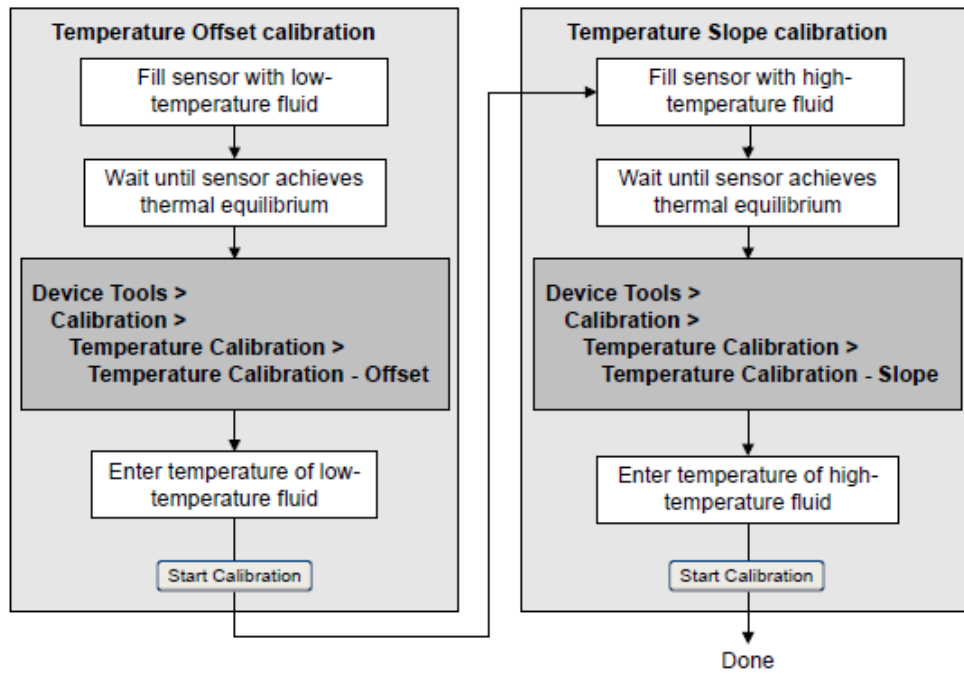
Temperature Offset calibration

Fill sensor with low-temperature fluid

Wait until sensor achieves thermal equilibrium

Device Tools >
Calibration >
Temperature Calibration >
Temperature Calibration - Offset

Enter temperature of low-temperature fluid

Start Calibration

Temperature Slope calibration

Fill sensor with high-temperature fluid

Wait until sensor achieves thermal equilibrium

Device Tools >
Calibration >
Temperature Calibration >
Temperature Calibration - Slope

Enter temperature of high-temperature fluid

Start Calibration

Done